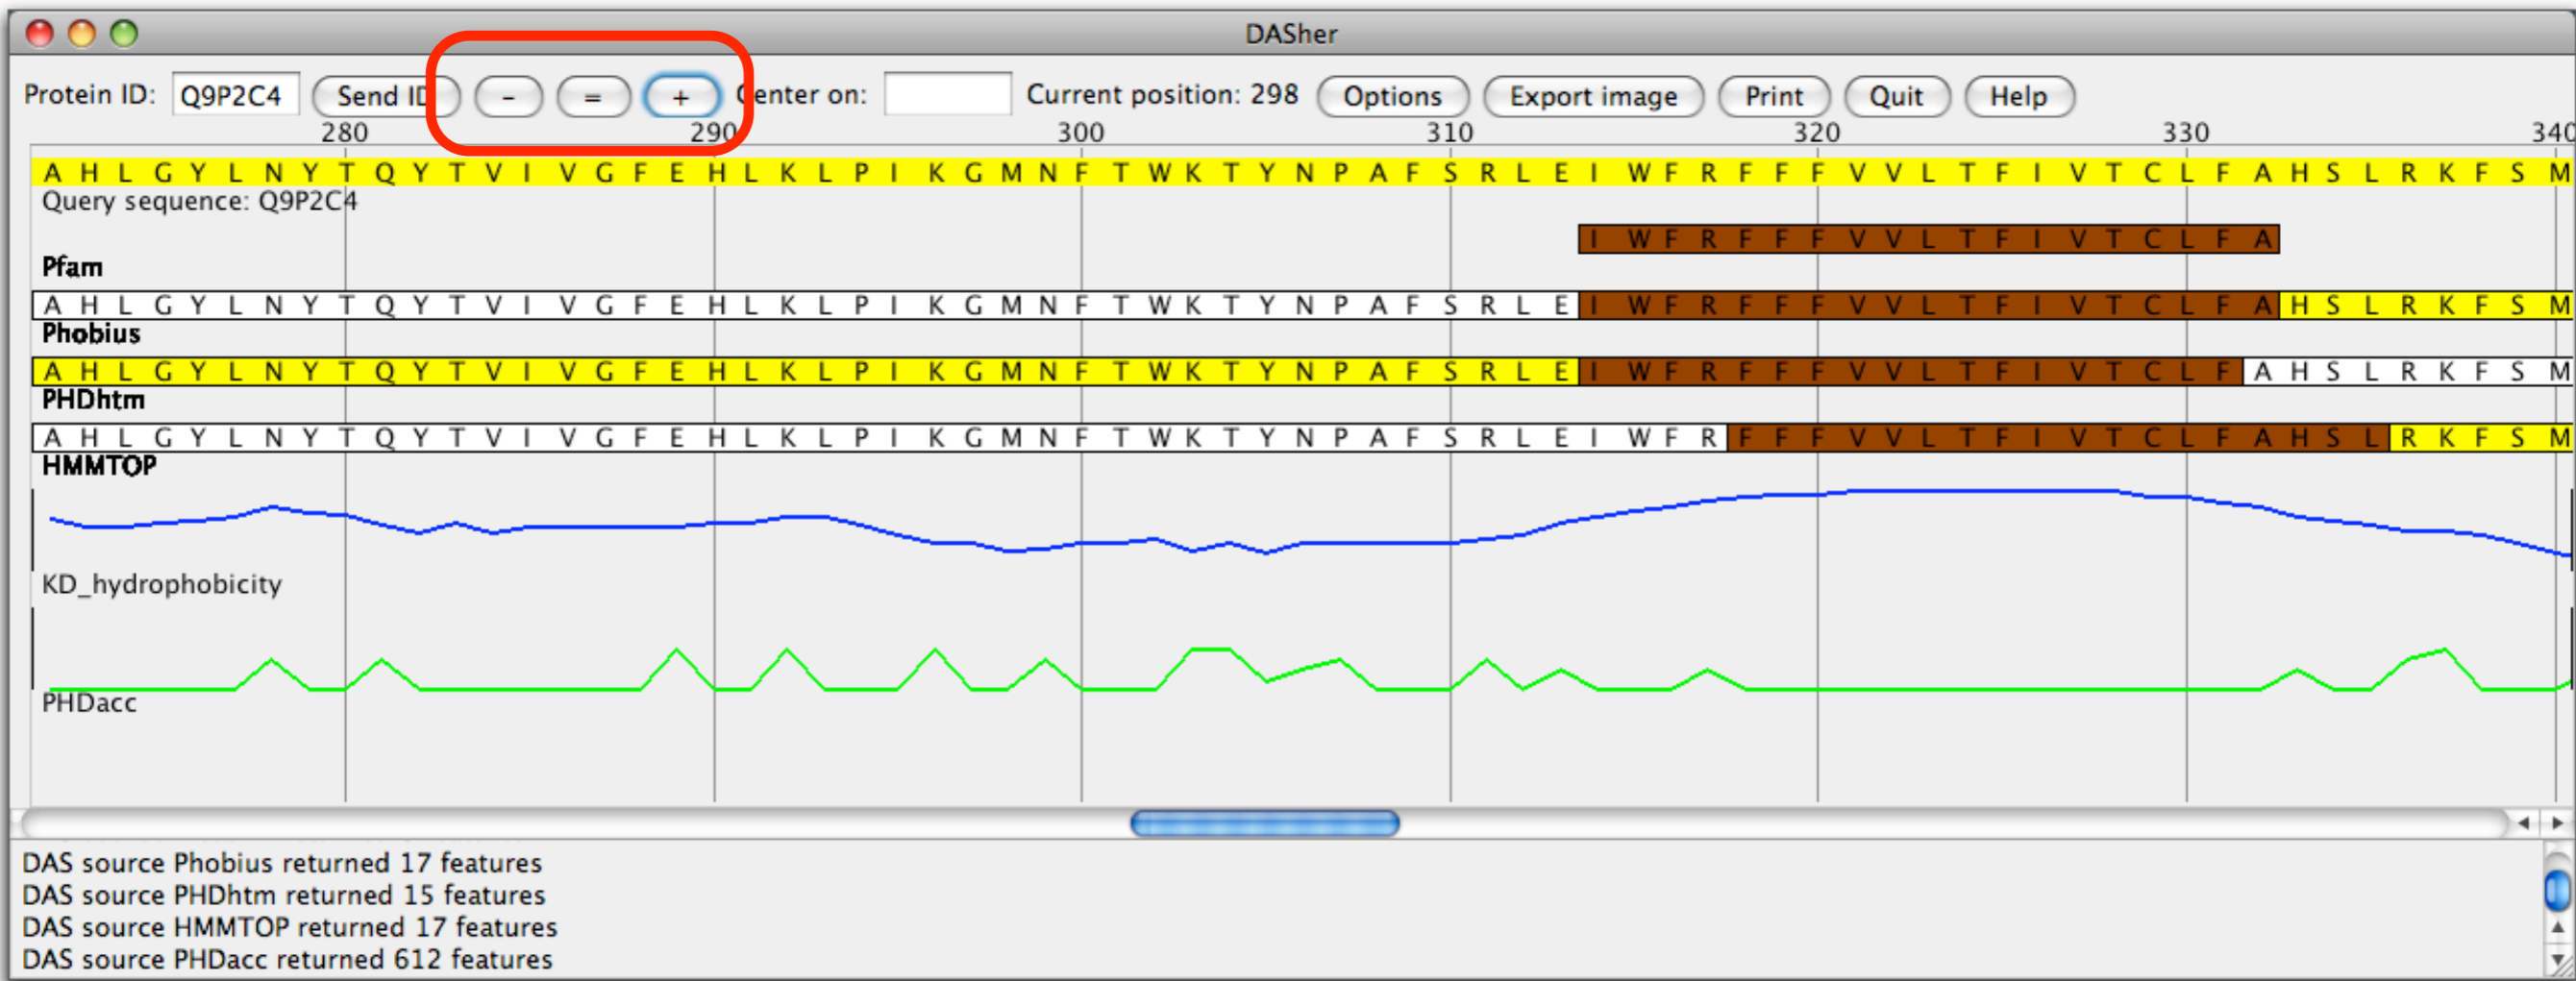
DASher

Protein ID: Q9P2C4 Send ID - = + Center on: Current position: 298 Options Export image Print Quit Help

280 290 300 310 320 330 340

A H L G Y L N Y T Q Y T V I V G F E H L K L P I K G M N F T W K T Y N P A F S R L E I W F R F F F V V L T F I V T C L F A H S L R K F S M
Query sequence: Q9P2C4

I W F R F F F V V L T F I V T C L F A
Pfam

A H L G Y L N Y T Q Y T V I V G F E H L K L P I K G M N F T W K T Y N P A F S R L E I W F R F F F V V L T F I V T C L F A H S L R K F S M
Phobius

A H L G Y L N Y T Q Y T V I V G F E H L K L P I K G M N F T W K T Y N P A F S R L E I W F R F F F V V L T F I V T C L F A H S L R K F S M
PHDhtm

A H L G Y L N Y T Q Y T V I V G F E H L K L P I K G M N F T W K T Y N P A F S R L E I W F R F F F V V L T F I V T C L F A H S L R K F S M
HMMTOP

KD_hydrophobicity

PHDacc

DAS source Phobius returned 17 features
DAS source PHDhtm returned 15 features
DAS source HMMTOP returned 17 features
DAS source PHDacc returned 612 features